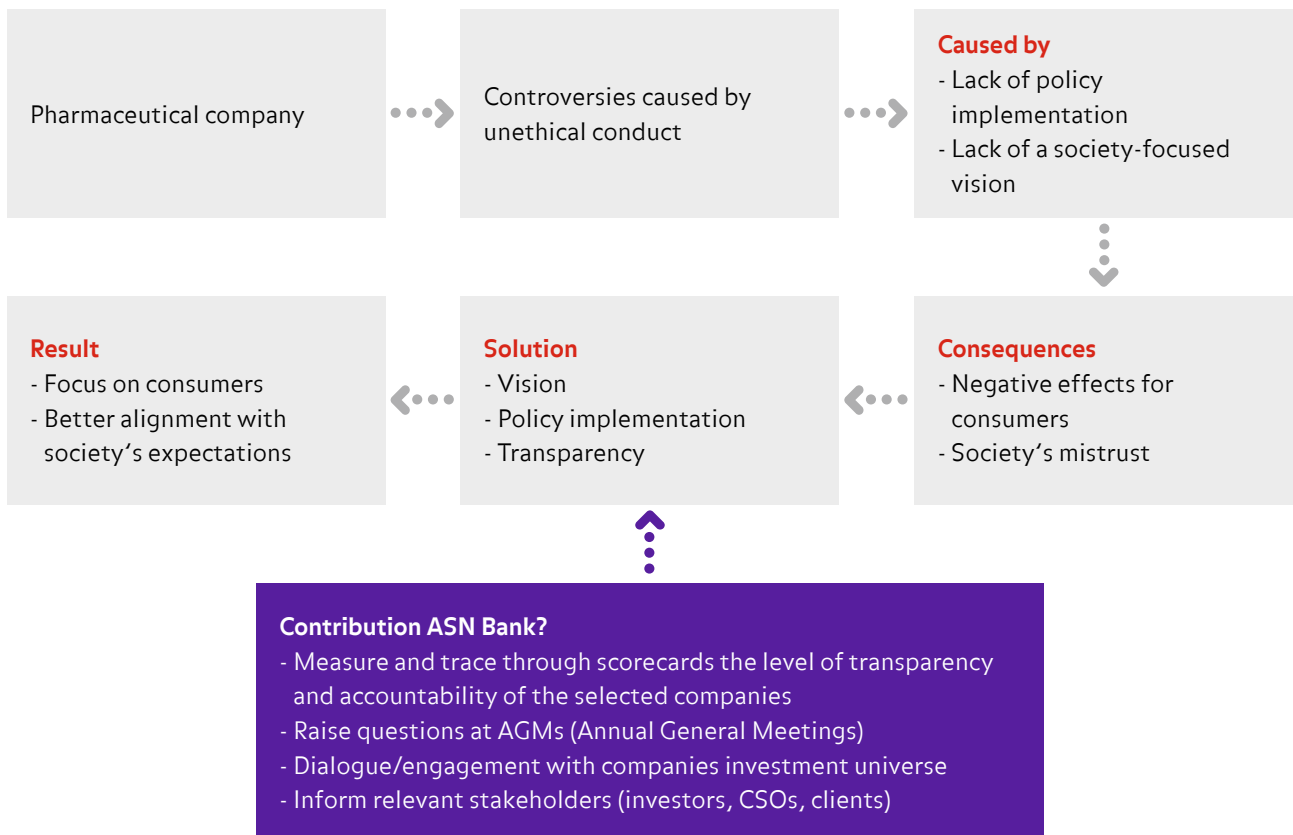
Pharmaceutical company

Controversies caused by unethical conduct

Caused by
- Lack of policy implementation
- Lack of a society-focused vision

Consequences
- Negative effects for consumers
- Society's mistrust

Solution
- Vision
- Policy implementation
- Transparency

Result
- Focus on consumers
- Better alignment with society's expectations

Contribution ASN Bank?
- Measure and trace through scorecards the level of transparency and accountability of the selected companies
- Raise questions at AGMs (Annual General Meetings)
- Dialogue/engagement with companies investment universe
- Inform relevant stakeholders (investors, CSOs, clients)